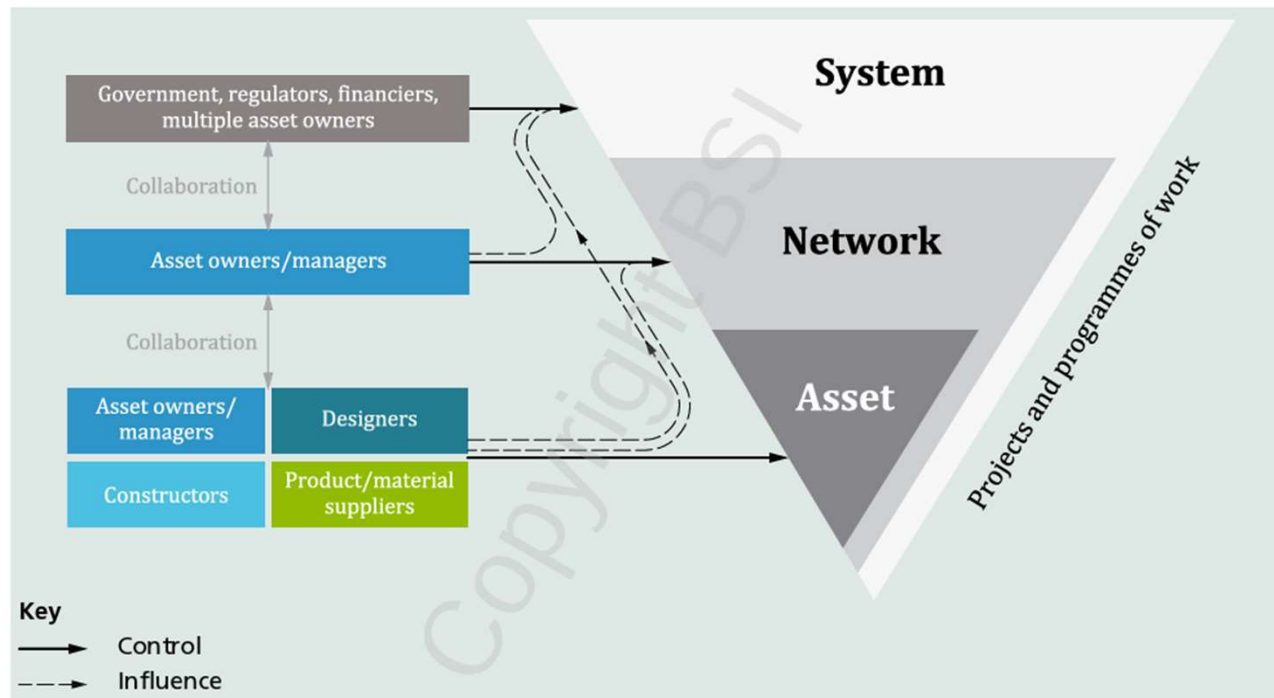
Government, regulators, financiers, multiple asset owners

Collaboration

Asset owners/managers

Collaboration

Asset owners/ managers

Designers

Constructors

Product/material suppliers

System

Network

Asset

Projects and programmes of work

Copyright BSI

Key

Control

Influence